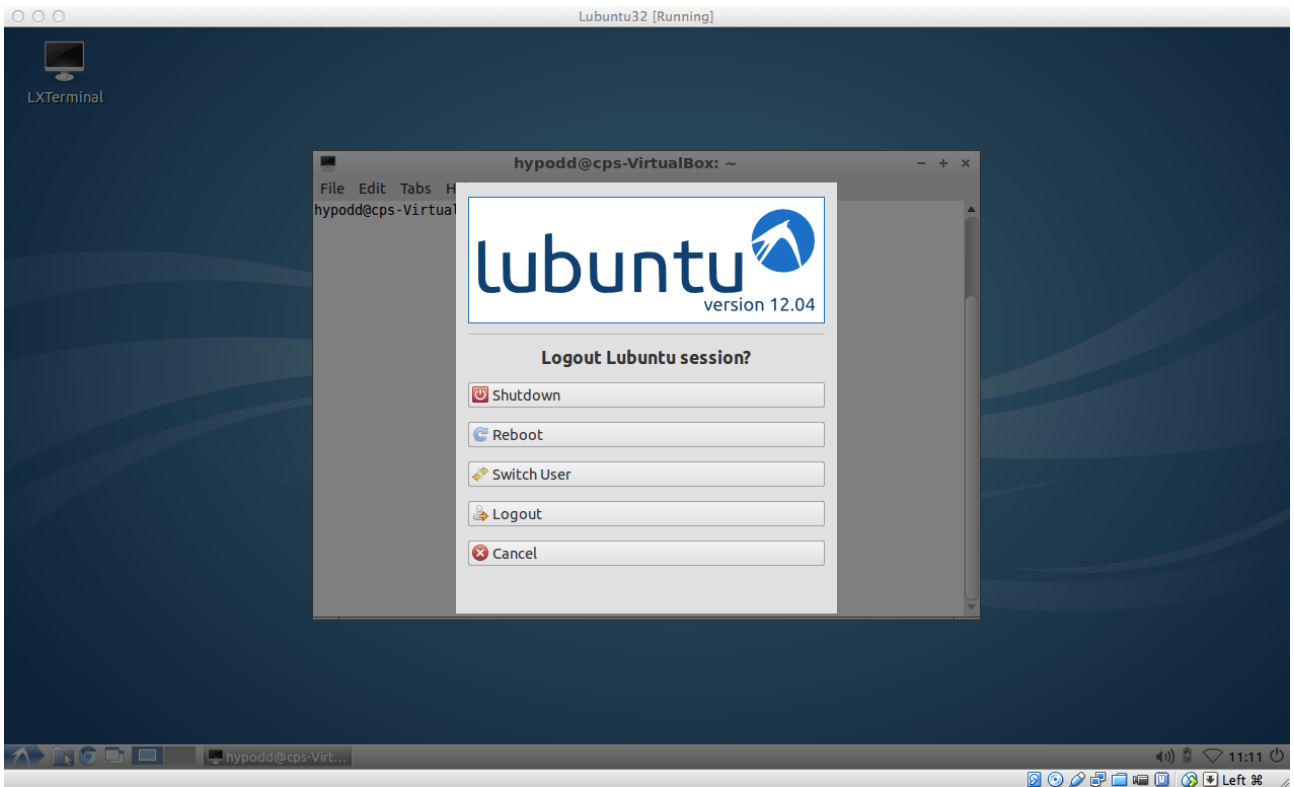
Lubuntu32 [Running]

LXTerminal

hypodd@cps-VirtualBox: ~

File Edit Tabs H

hypodd@cps-Virtual

lubuntu
version 12.04

Logout Lubuntu session?

Shutdown

Reboot

Switch User

Logout

Cancel

hypodd@cps-Virt...

11:11

Left ⌘